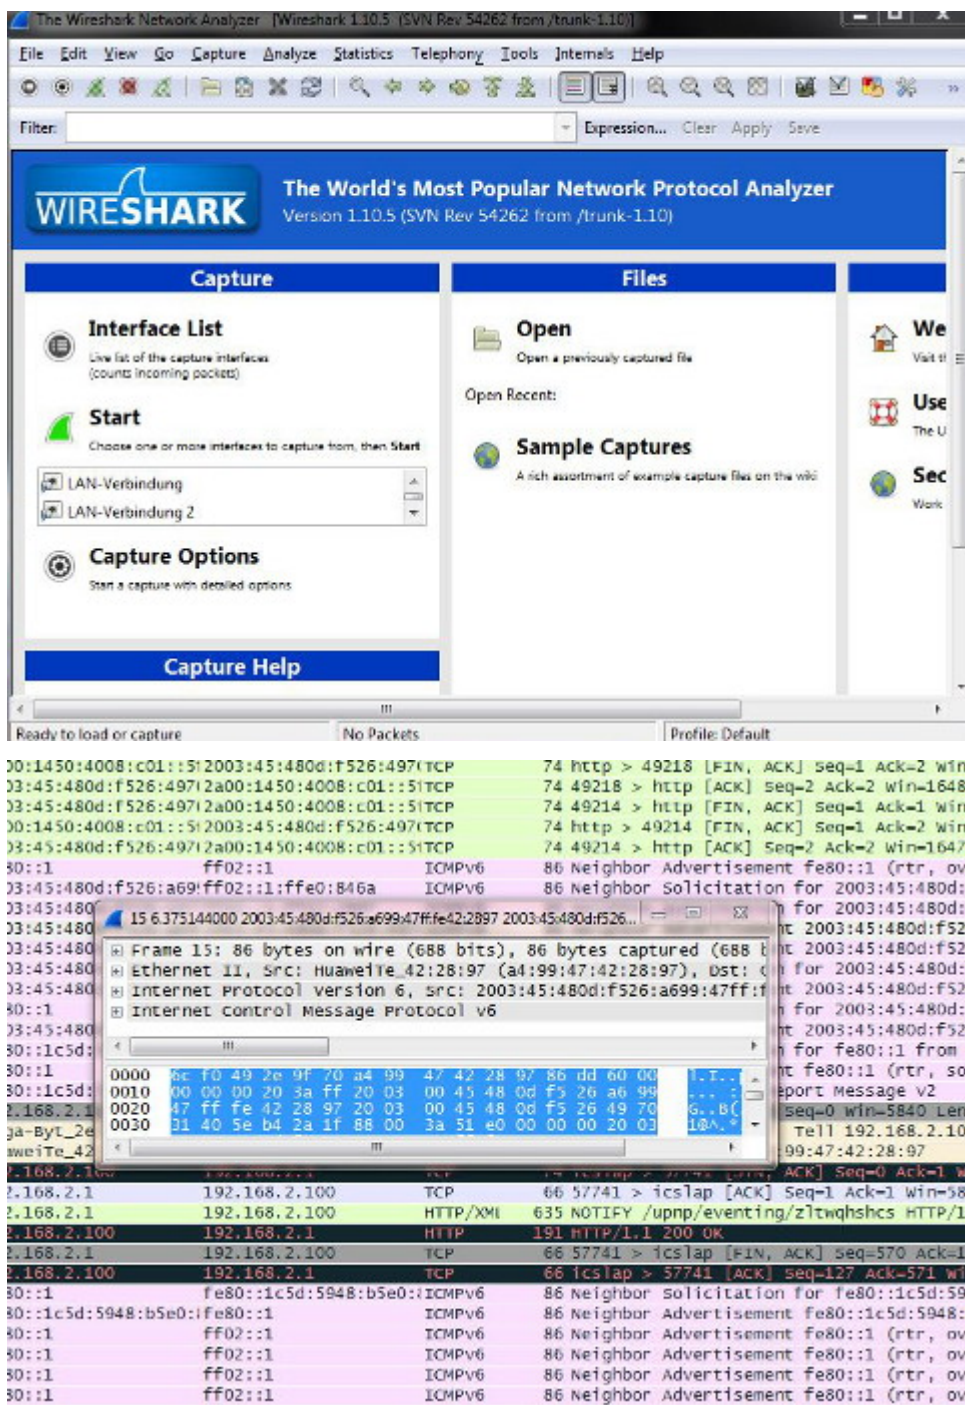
The Wireshark Network Analyzer [Wireshark 1.10.5 (SVN Rev 54262 from /trunk-1.10)]

File Edit View Go Capture Analyze Statistics Telephony Tools Internals Help

Filter: Expression... Clear Apply Save

WIRESHARK
The World's Most Popular Network Protocol Analyzer
Version 1.10.5 (SVN Rev 54262 from /trunk-1.10)

Capture

Interface List
Live list of the capture interfaces (counts incoming packets)

Start
Choose one or more interfaces to capture from, then Start

LAN-Verbindung
LAN-Verbindung 2

Capture Options
Start a capture with detailed options

Capture Help

Files

Open
Open a previously captured file

Open Recent:

Sample Captures
A rich assortment of example capture files on the wiki

We
Visit t

Use
The U

Sec
Work

Ready to load or capture | No Packets | Profile: Default

0:1450:4008:c01::5 2003:45:480d:f526:497 TCP 74 http > 49218 [FIN, ACK] Seq=1 Ack=2 Win
3:45:480d:f526:497 2a00:1450:4008:c01::5 TCP 74 49218 > http [ACK] Seq=2 Ack=2 Win=1648
3:45:480d:f526:497 2a00:1450:4008:c01::5 TCP 74 49214 > http [FIN, ACK] Seq=1 Ack=1 Win
0:1450:4008:c01::5 2003:45:480d:f526:497 TCP 74 http > 49214 [FIN, ACK] Seq=1 Ack=2 Win
3:45:480d:f526:497 2a00:1450:4008:c01::5 TCP 74 49214 > http [ACK] Seq=2 Ack=2 Win=1647
0::1 ff02::1 ICMPv6 86 Neighbor Advertisement fe80::1 (rtr, ov
3:45:480d:f526:a69 ff02::1:ffe0:846a ICMPv6 86 Neighbor Solicitation for 2003:45:480d:

15 6.375144000 2003:45:480d:f526:a699:47ff:fe42:2897 2003:45:480d:f526...
Frame 15: 86 bytes on wire (688 bits), 86 bytes captured (688 b
Ethernet II, Src: HuaweiTe_42:28:97 (a4:99:47:42:28:97), Dst:
Internet Protocol Version 6, Src: 2003:45:480d:f526:a699:47ff:f
Internet Control Message Protocol v6
0000 6c f0 49 2e 9f 70 a4 99 47 42 28 97 86 dd 60 00 l.I..
0010 00 00 00 20 3a ff 20 03 00 45 48 0d f5 26 a6 99
0020 47 ff fe 42 28 97 20 03 00 45 48 0d f5 26 49 70 G..B(
0030 31 40 5e b4 2a 1f 88 00 3a 51 e0 00 00 00 20 03 1@^.*

for 2003:45:480d:
t 2003:45:480d:f52
t 2003:45:480d:f52
for 2003:45:480d:
t 2003:45:480d:f52
for 2003:45:480d:
t 2003:45:480d:f52
for fe80::1 from
t fe80::1 (rtr, so
eport Message v2
Seq=0 Win=5840 Len
Tell 192.168.2.10
99:47:42:28:97
ACK] Seq=0 Ack=1 W
.168.2.1 192.168.2.100 TCP 66 57741 > icslap [ACK] Seq=1 Ack=1 Win=58
.168.2.1 192.168.2.100 HTTP/XML 635 NOTIFY /upnp/eventing/zltwqhshcs HTTP/1
.168.2.100 192.168.2.1 HTTP 191 HTTP/1.1 200 OK
.168.2.1 192.168.2.100 TCP 66 57741 > icslap [FIN, ACK] Seq=570 Ack=1
.168.2.100 192.168.2.1 TCP 66 icslap > 57741 [ACK] Seq=127 Ack=571 Wi
0::1c5d:5948:b5e0: ICMPv6 86 Neighbor Solicitation for fe80::1c5d:59
0::1c5d:5948:b5e0: fe80::1 ICMPv6 86 Neighbor Advertisement fe80::1c5d:5948:
0::1 ff02::1 ICMPv6 86 Neighbor Advertisement fe80::1 (rtr, ov
0::1 ff02::1 ICMPv6 86 Neighbor Advertisement fe80::1 (rtr, ov
0::1 ff02::1 ICMPv6 86 Neighbor Advertisement fe80::1 (rtr, ov
0::1 ff02::1 ICMPv6 86 Neighbor Advertisement fe80::1 (rtr, ov